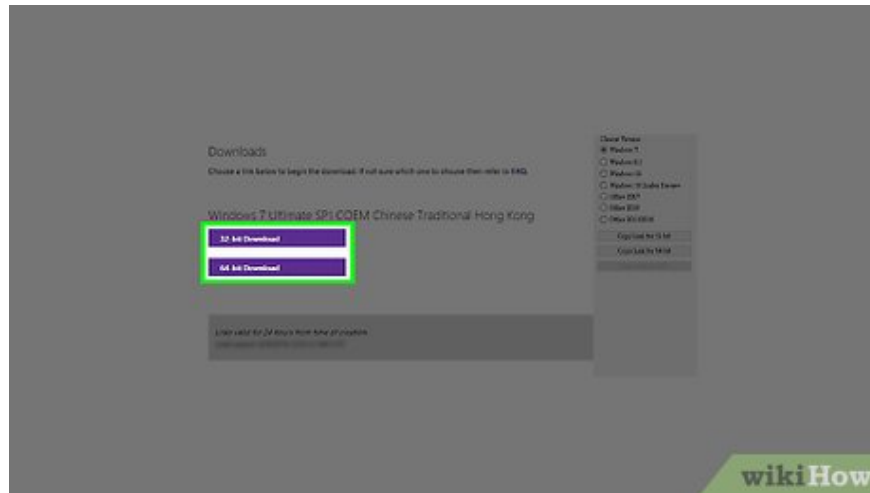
Downloads

Choose a link below to begin the download. If not sure which one to choose then refer to FAQ.

Windows 7 Ultimate SP1 COEM Chinese Traditional Hong Kong

32-bit Download

64-bit Download

Links valid for 24 hours from time of creation.

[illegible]

Choose Person
Windows 7
Windows 8.1
Windows 10
Windows 10 Insider Preview
Office 2007
Office 2010
Office 2011 (MAC)

Copy Link for 32-bit
Copy Link for 64-bit
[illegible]

wikiHow